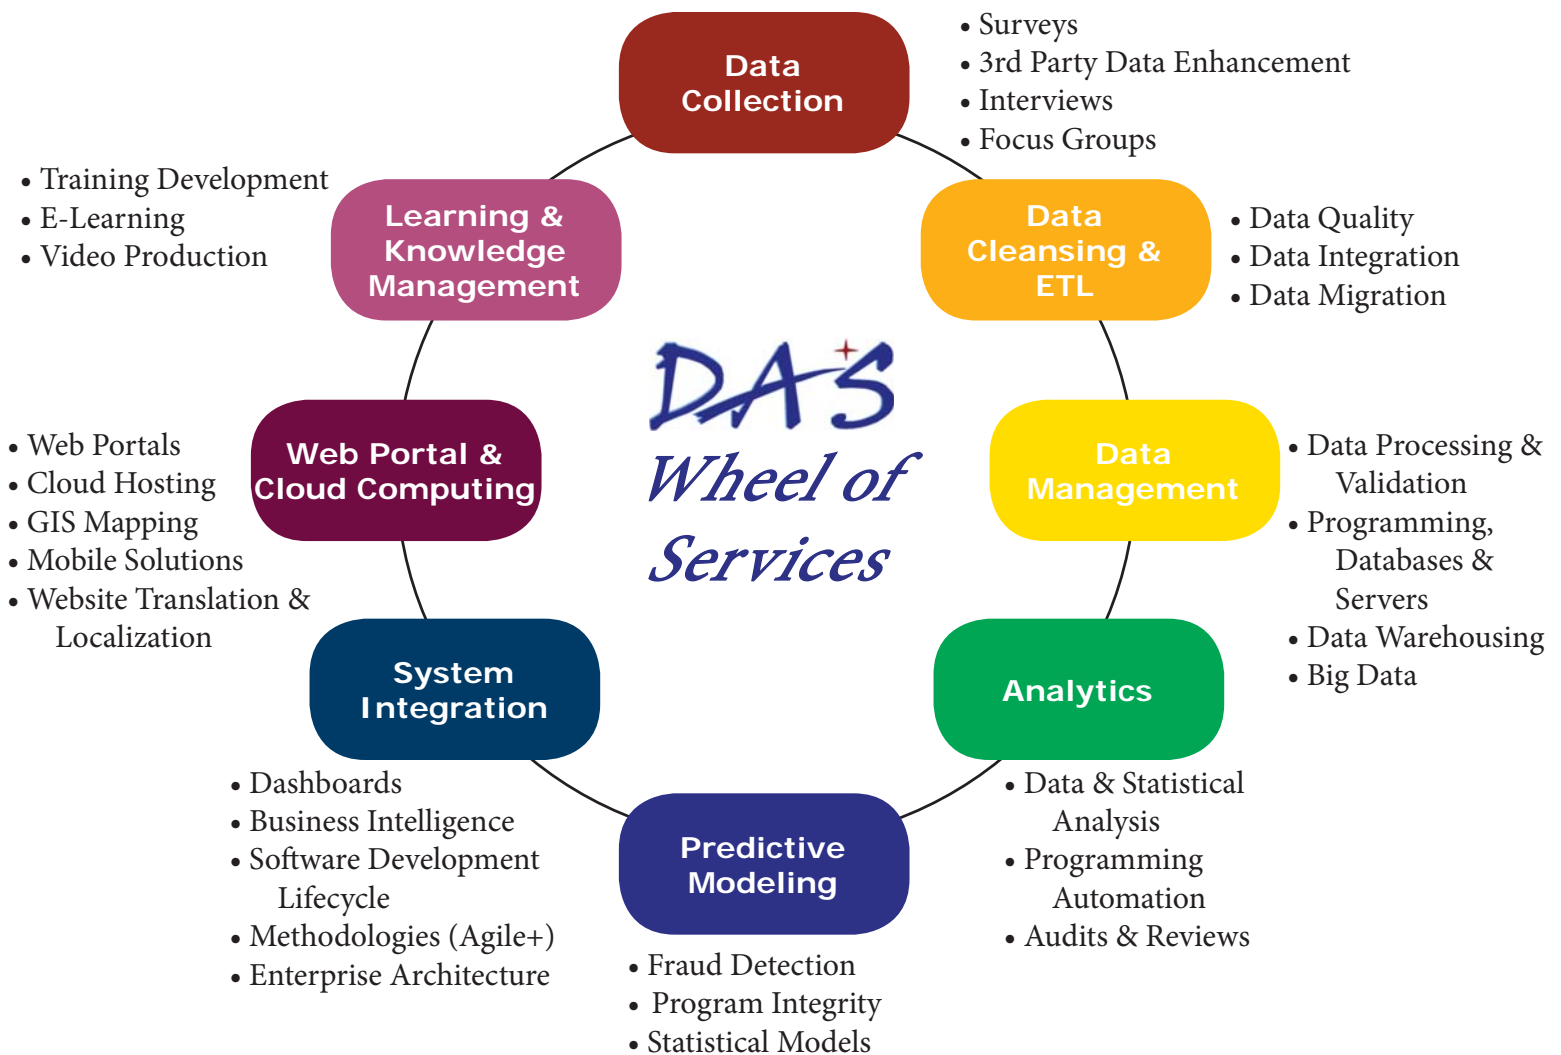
Data Collection

• Surveys
• 3rd Party Data Enhancement
• Interviews
• Focus Groups

Learning & Knowledge Management

• Training Development
• E-Learning
• Video Production

Data Cleansing & ETL

• Data Quality
• Data Integration
• Data Migration

DAS

Wheel of Services

Web Portal & Cloud Computing

• Web Portals
• Cloud Hosting
• GIS Mapping
• Mobile Solutions
• Website Translation & Localization

Data Management

• Data Processing & Validation
• Programming, Databases & Servers
• Data Warehousing
• Big Data

System Integration

• Dashboards
• Business Intelligence
• Software Development Lifecycle
• Methodologies (Agile+)
• Enterprise Architecture

Analytics

• Data & Statistical Analysis
• Programming Automation
• Audits & Reviews

Predictive Modeling

• Fraud Detection
• Program Integrity
• Statistical Models